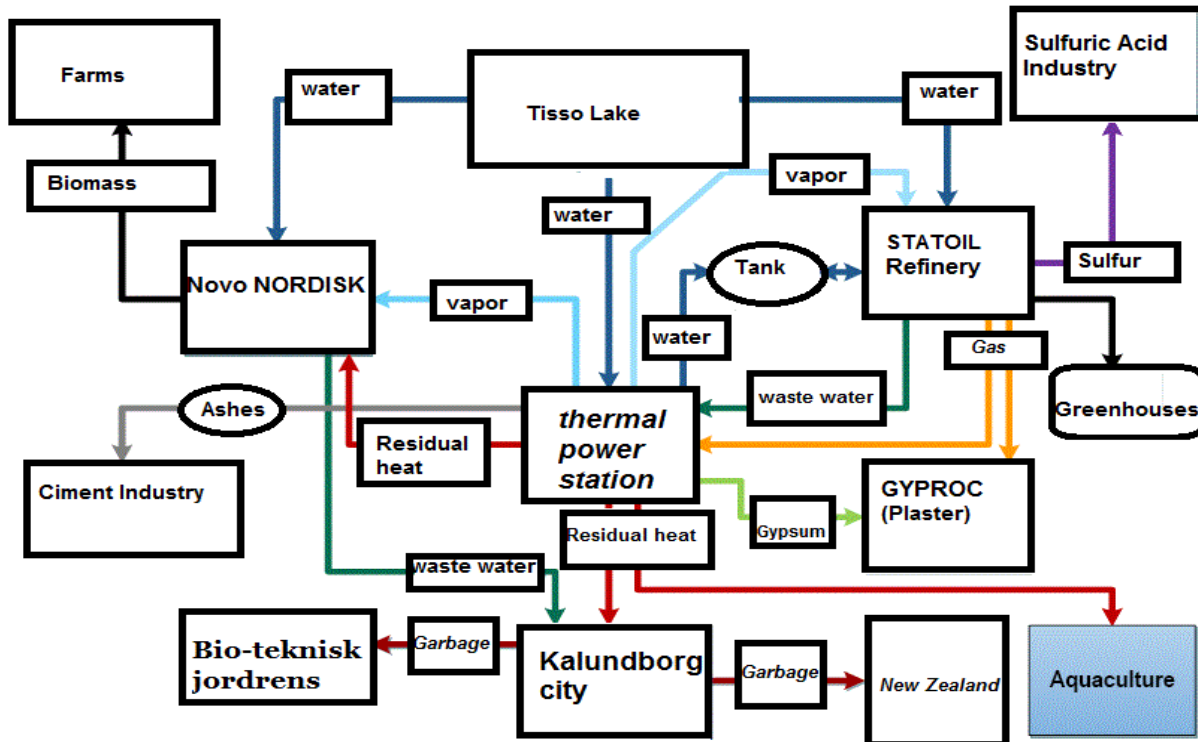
Farms

water

Tisso Lake

water

Sulfuric Acid Industry

Biomass

vapor

water

STATOIL Refinery

Tank

Sulfur

Novo NORDISK

vapor

water

Gas

Greenhouses

Ashes

thermal power station

waste water

Residual heat

Ciment Industry

GYPROC (Plaster)

Gypsum

Residual heat

waste water

Bio-teknisk jordrens

Garbage

Kalundborg city

Garbage

New Zealand

Aquaculture